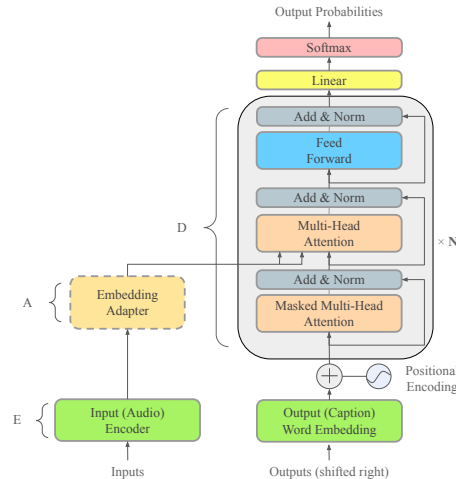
Output Probabilities

Softmax

Linear

Add & Norm

Feed Forward

Add & Norm

Multi-Head Attention

D

× N

Add & Norm

Masked Multi-Head Attention

A

Embedding Adapter

Positiona Encoding

E

Input (Audio) Encoder

Output (Caption) Word Embedding

Inputs

Outputs (shifted right)